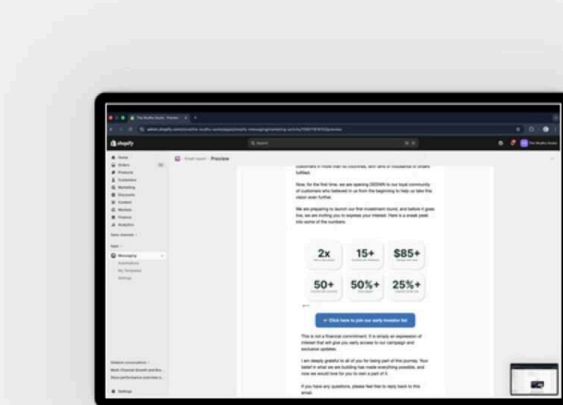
shopify

Preview

Now, for the first time, we are opening DEVMIN to our loyal community of customers who believed in us from the beginning to help us take this vision even further.

We are preparing to launch our first investment round, and before it goes live, we are inviting you to express your interest. Here is a sneak peek into some of the numbers:

2x

15+

$85+

50+

50%+

25%+

Click here to join our early investor list

This is not a financial commitment. It is simply an expression of interest that will give you early access to our campaign and exclusive updates.

I am deeply grateful to all of you for being part of this journey. Your belief in what we are building has made everything possible, and now we would love for you to own a part of it.

If you have any questions, please feel free to reply back to this email.

Home
Orders
Products
Customers
Marketing
Discounts
Content
Markets
Finance
Analytics

Messaging

Settings